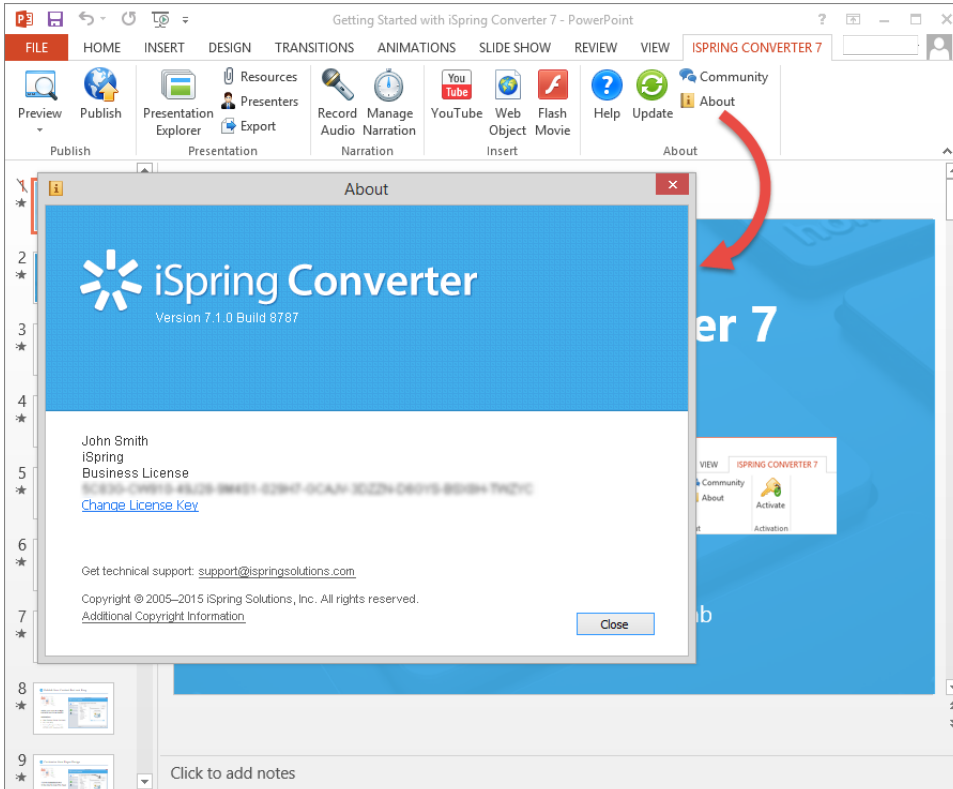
Getting Started with iSpring Converter 7 - PowerPoint

? – □ ×

FILE HOME INSERT DESIGN TRANSITIONS ANIMATIONS SLIDE SHOW REVIEW VIEW ISPRING CONVERTER 7

Preview Publish
Publish

Presentation Explorer Resources Presenters Export
Presentation

Record Audio Manage Narration
Narration

You Tube YouTube Web Object Flash Movie
Insert

Help Update Community About
About

About

iSpring Converter
Version 7.1.0 Build 8787

John Smith
iSpring
Business License
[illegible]
Change License Key

Get technical support: support@ispringsolutions.com

Copyright © 2005–2015 iSpring Solutions, Inc. All rights reserved.
Additional Copyright Information

Close

er 7

VIEW ISPRING CONVERTER 7
Community
About
Activate
Activation

ab

1 2 3 4 5 6 7 8 9

Click to add notes